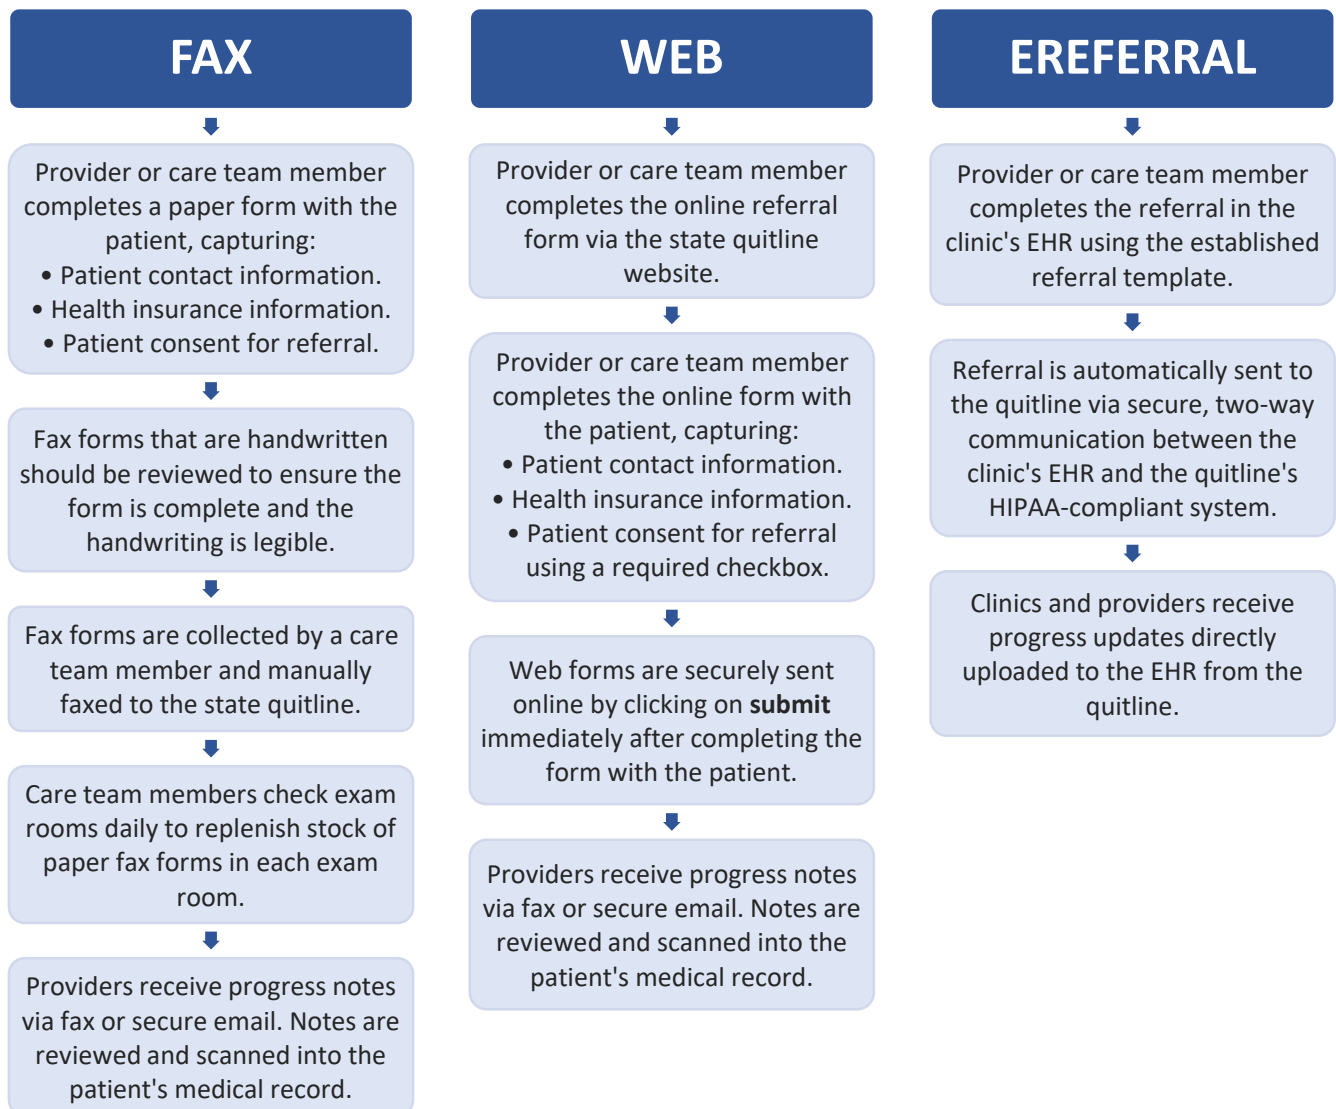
FAX

Provider or care team member completes a paper form with the patient, capturing:
• Patient contact information.
• Health insurance information.
• Patient consent for referral.

Fax forms that are handwritten should be reviewed to ensure the form is complete and the handwriting is legible.

Fax forms are collected by a care team member and manually faxed to the state quitline.

Care team members check exam rooms daily to replenish stock of paper fax forms in each exam room.

Providers receive progress notes via fax or secure email. Notes are reviewed and scanned into the patient's medical record.

WEB

Provider or care team member completes the online referral form via the state quitline website.

Provider or care team member completes the online form with the patient, capturing:
• Patient contact information.
• Health insurance information.
• Patient consent for referral using a required checkbox.

Web forms are securely sent online by clicking on **submit** immediately after completing the form with the patient.

Providers receive progress notes via fax or secure email. Notes are reviewed and scanned into the patient's medical record.

EREFERRAL

Provider or care team member completes the referral in the clinic's EHR using the established referral template.

Referral is automatically sent to the quitline via secure, two-way communication between the clinic's EHR and the quitline's HIPAA-compliant system.

Clinics and providers receive progress updates directly uploaded to the EHR from the quitline.